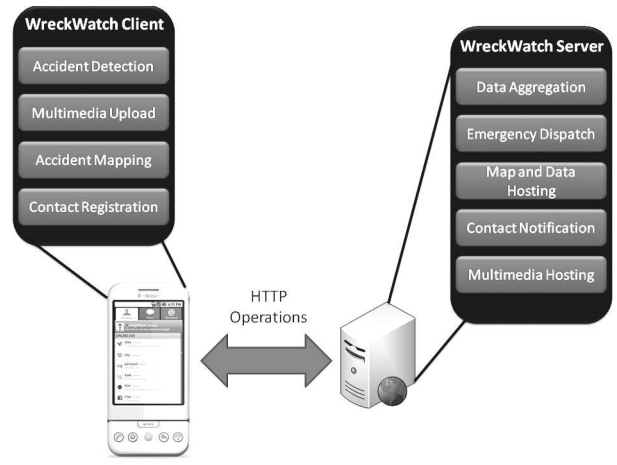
WreckWatch Client

Accident Detection

Multimedia Upload

Accident Mapping

Contact Registration

WreckWatch Server

Data Aggregation

Emergency Dispatch

Map and Data Hosting

Contact Notification

Multimedia Hosting

HTTP Operations